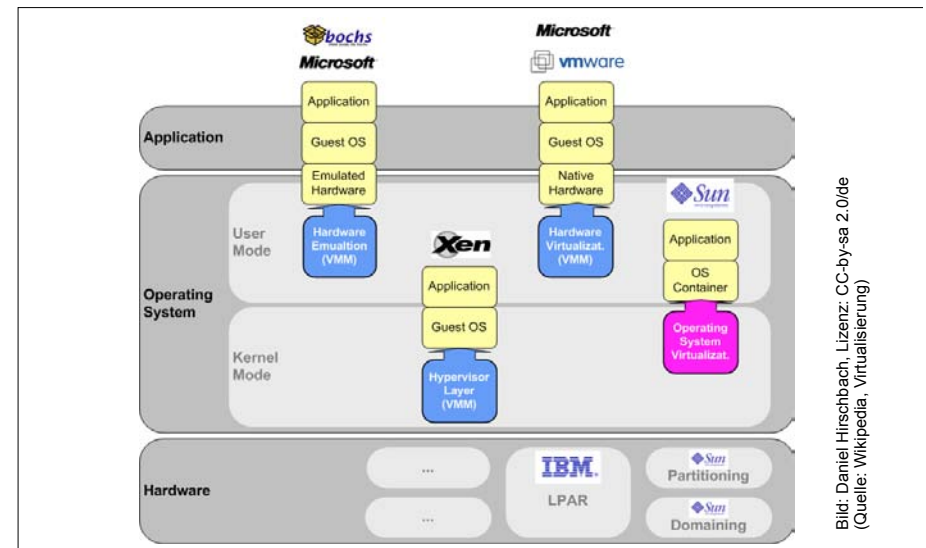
bochs
Microsoft

Microsoft
vmware

Application
Guest OS
Emulated Hardware

Application
Guest OS
Native Hardware

Sun

Application

Operating System

User Mode

Hardware Emualtion (VMM)

Xen

Hardware Virtualizat. (VMM)

Application
OS Container

Application
Guest OS

Operating System Virtualizat.

Kernel Mode

Hypervisor Layer (VMM)

Hardware

...
...

IBM
LPAR

Sun
Partitioning
Sun
Domaining

Bild: Daniel Hirschbach, Lizenz: CC-by-sa 2.0/de
(Quelle: Wikipedia, Virtualisierung)